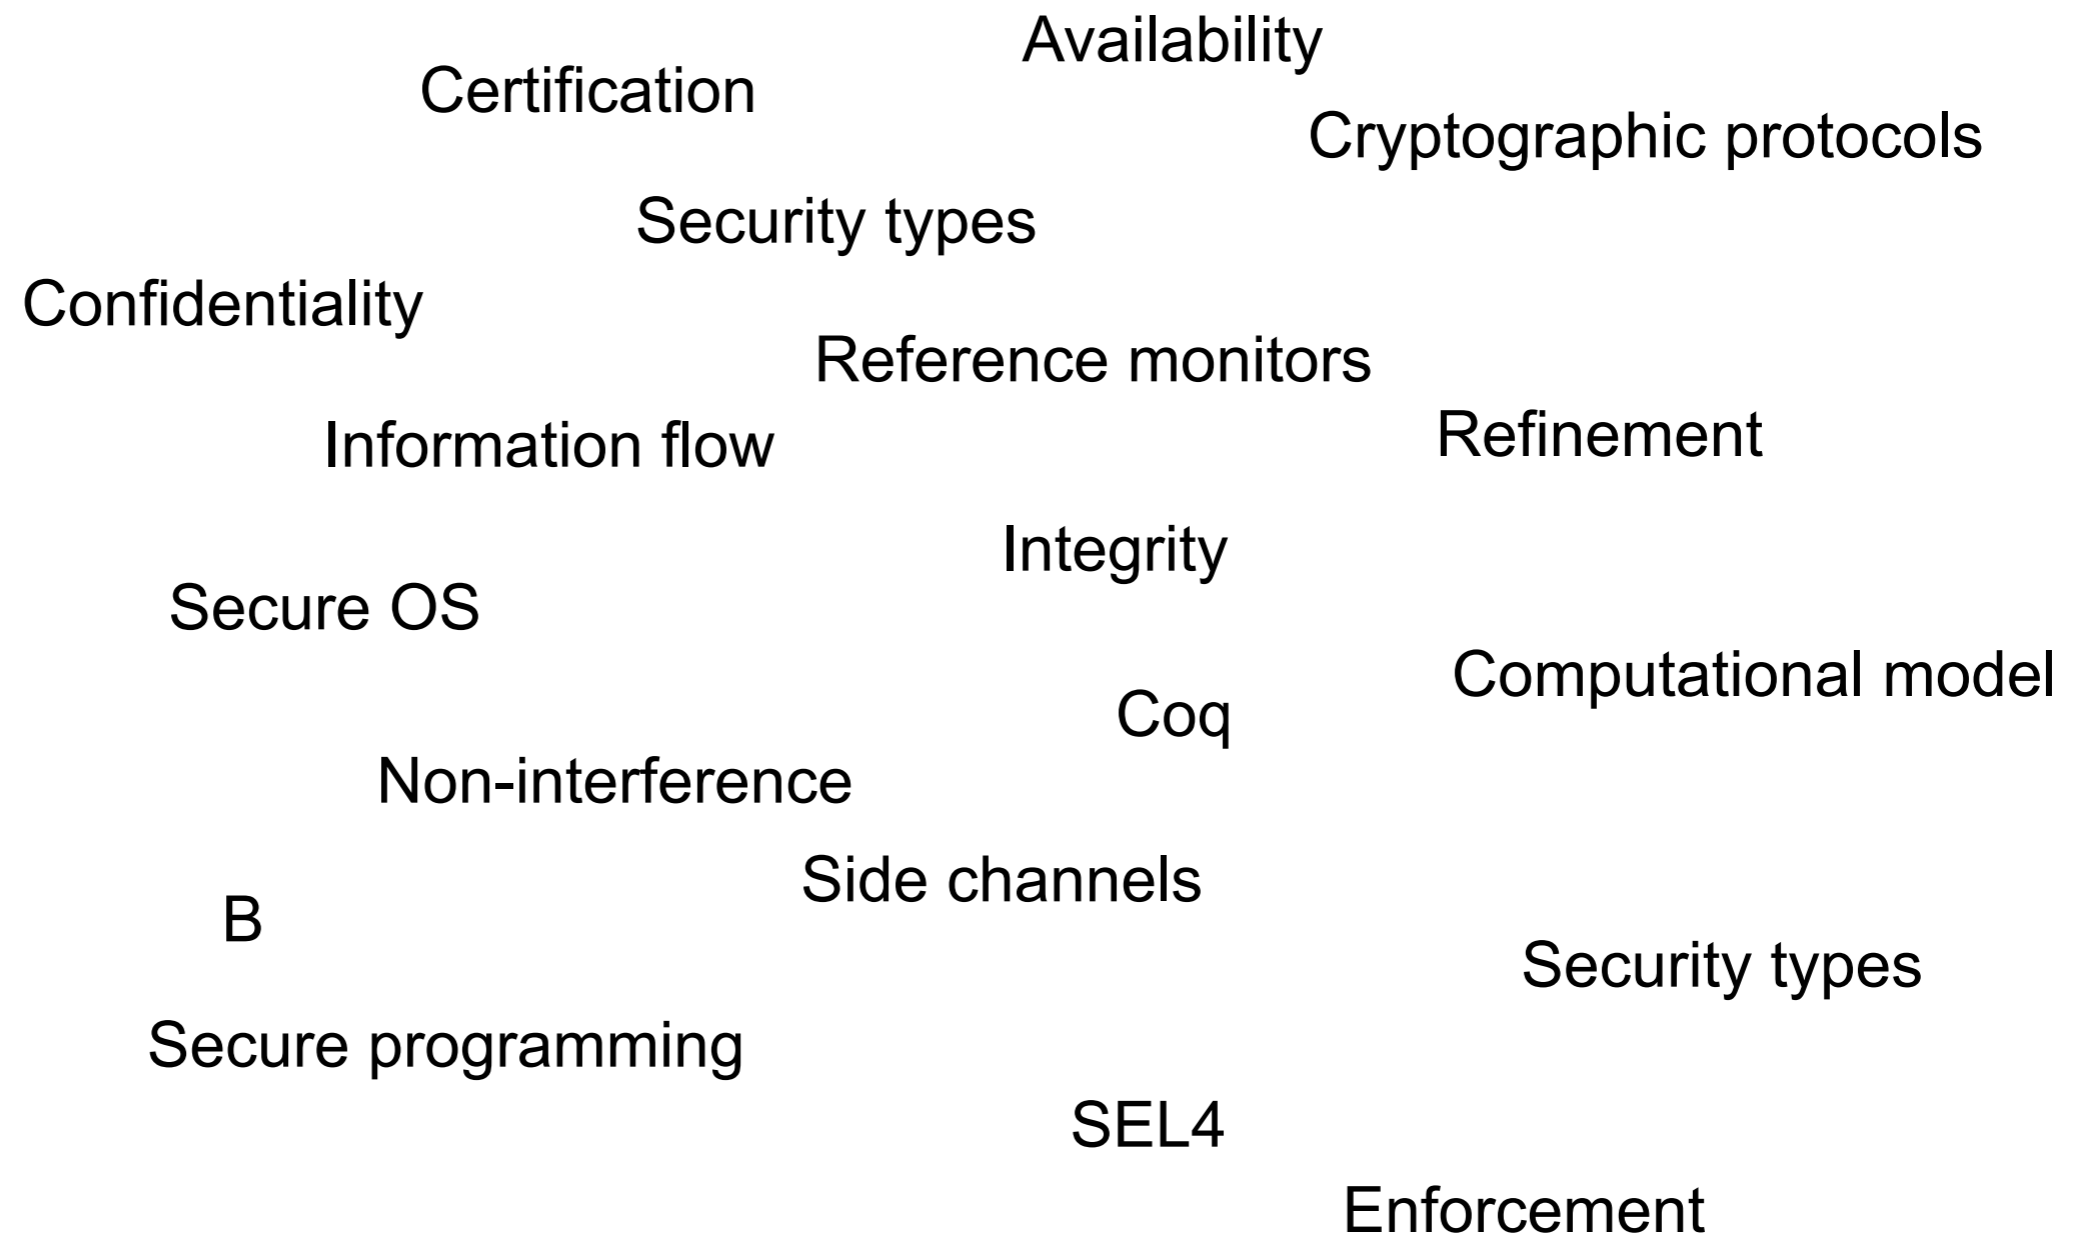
Availability

Certification

Cryptographic protocols

Security types

Confidentiality

Reference monitors

Information flow

Refinement

Integrity

Secure OS

Computational model

Coq

Non-interference

Side channels

B

Security types

Secure programming

SEL4

Enforcement